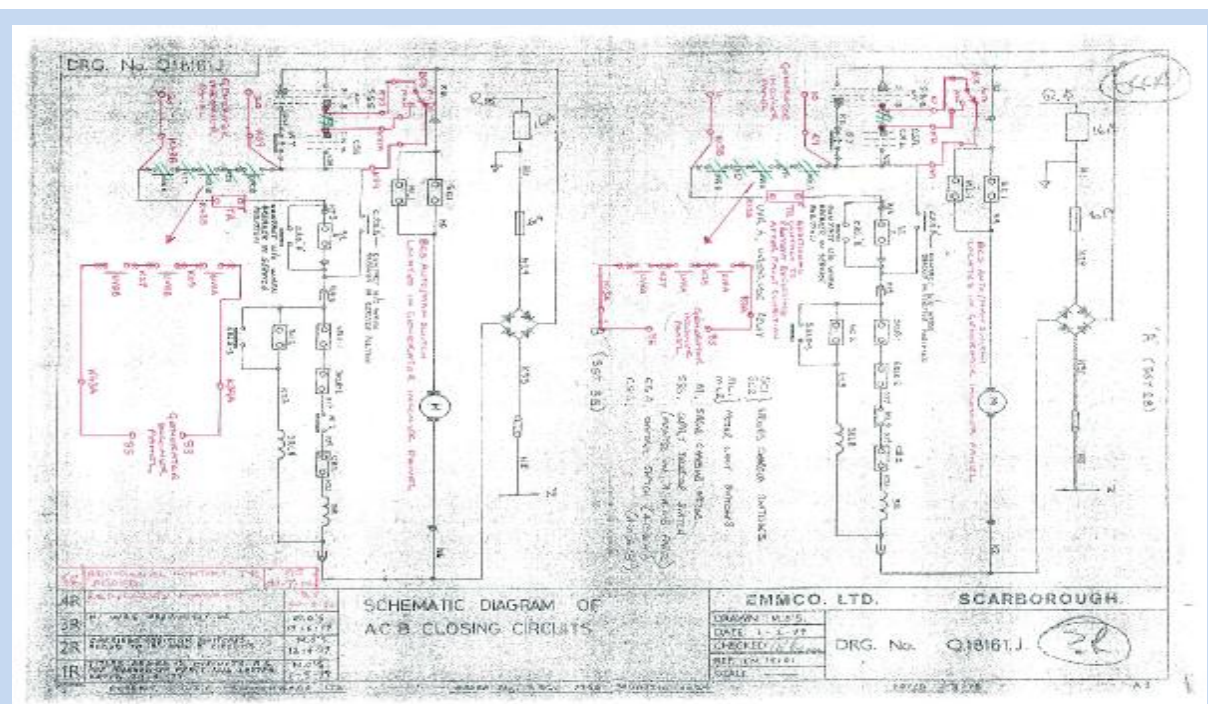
DRG. No. Q18161J

'A' (SET 2B)

'B' (SET 3B)

SCHEMATIC DIAGRAM OF
A.C.B. CLOSING CIRCUITS

EMMCO. LTD. SCARBOROUGH.

DRAWN M.H.S.
DATE 1 - 5 - 77
CHECKED
REF.
SCALE

DRG. No. Q18161.J.

5R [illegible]
4R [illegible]
3R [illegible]
2R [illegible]
1R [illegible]

B.C.B. AUTOMATIC SWITCH LOCATED IN GENERATOR INCOMING PANEL

B.C.B. AUTOMATIC SWITCH LOCATED IN GENERATOR INCOMING PANEL

GENERATOR INCOMING PANEL

GENERATOR INCOMING PANEL

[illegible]